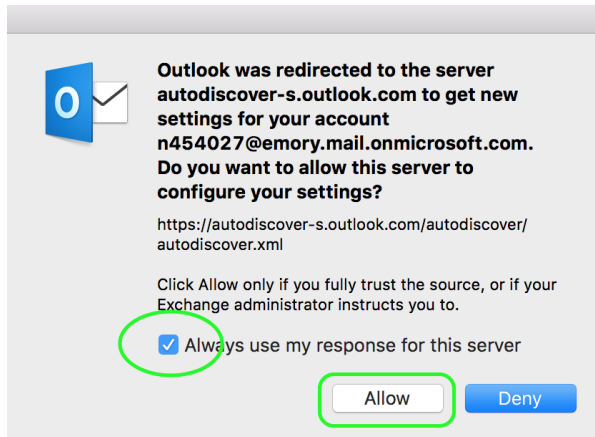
O

Outlook was redirected to the server autodiscover-s.outlook.com to get new settings for your account n454027@emory.mail.onmicrosoft.com. Do you want to allow this server to configure your settings?

https://autodiscover-s.outlook.com/autodiscover/autodiscover.xml

Click Allow only if you fully trust the source, or if your Exchange administrator instructs you to.

Always use my response for this server

Allow

Deny